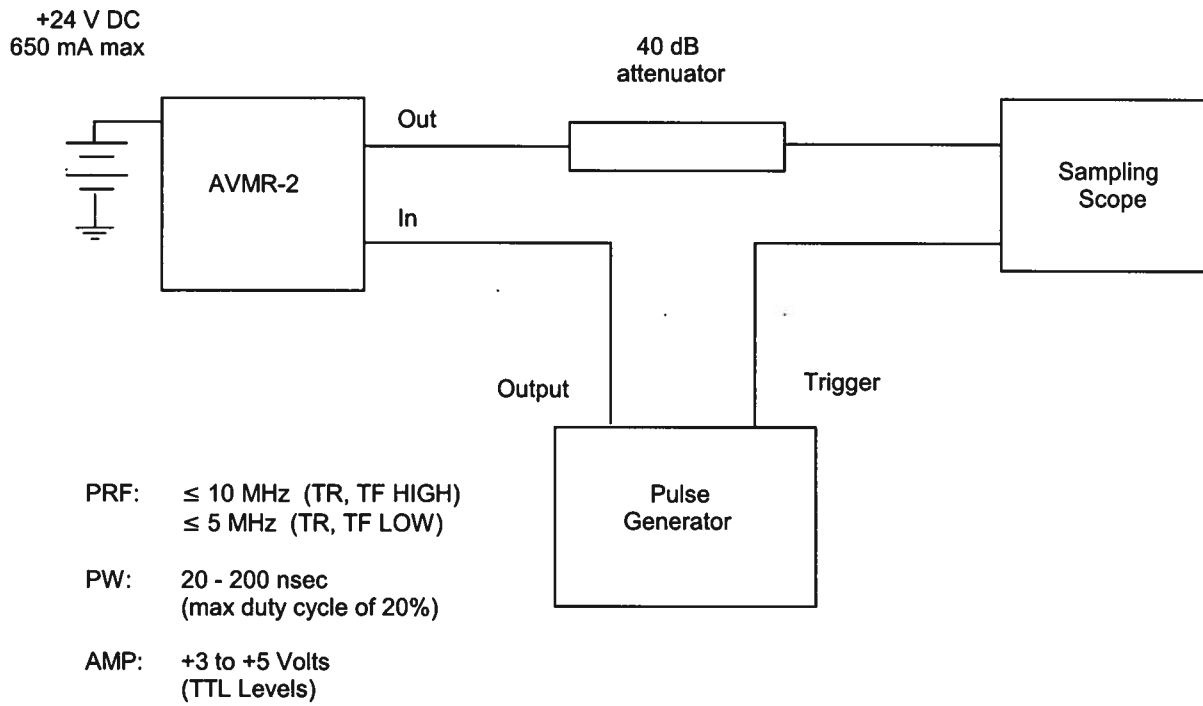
+24 V DC
650 mA max

40 dB
attenuator

AVMR-2

Out

In

Sampling
Scope

Output

Trigger

Pulse
Generator

PRF: $\leq$ 10 MHz (TR, TF HIGH)
$\leq$ 5 MHz (TR, TF LOW)

PW: 20 - 200 nsec
(max duty cycle of 20%)

AMP: +3 to +5 Volts
(TTL Levels)